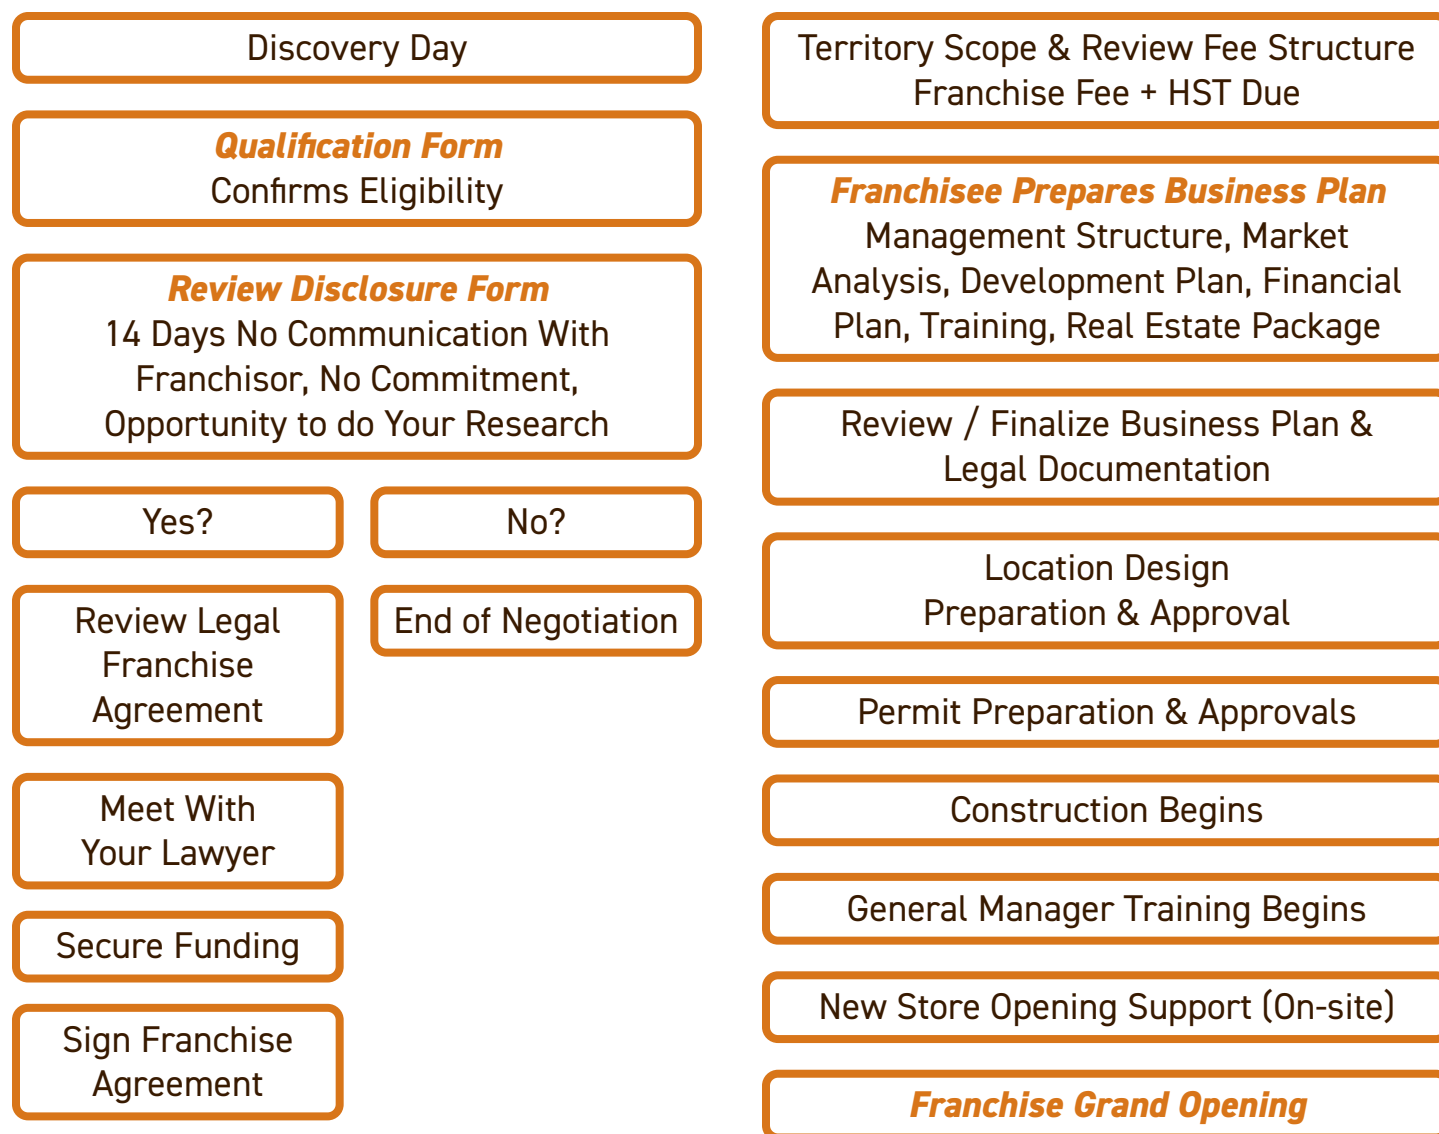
Discovery Day

Qualification Form
Confirms Eligibility

Review Disclosure Form
14 Days No Communication With Franchisor, No Commitment, Opportunity to do Your Research

Yes?

No?

Review Legal Franchise Agreement

End of Negotiation

Meet With Your Lawyer

Secure Funding

Sign Franchise Agreement

Territory Scope & Review Fee Structure
Franchise Fee + HST Due

Franchisee Prepares Business Plan
Management Structure, Market Analysis, Development Plan, Financial Plan, Training, Real Estate Package

Review / Finalize Business Plan & Legal Documentation

Location Design Preparation & Approval

Permit Preparation & Approvals

Construction Begins

General Manager Training Begins

New Store Opening Support (On-site)

Franchise Grand Opening